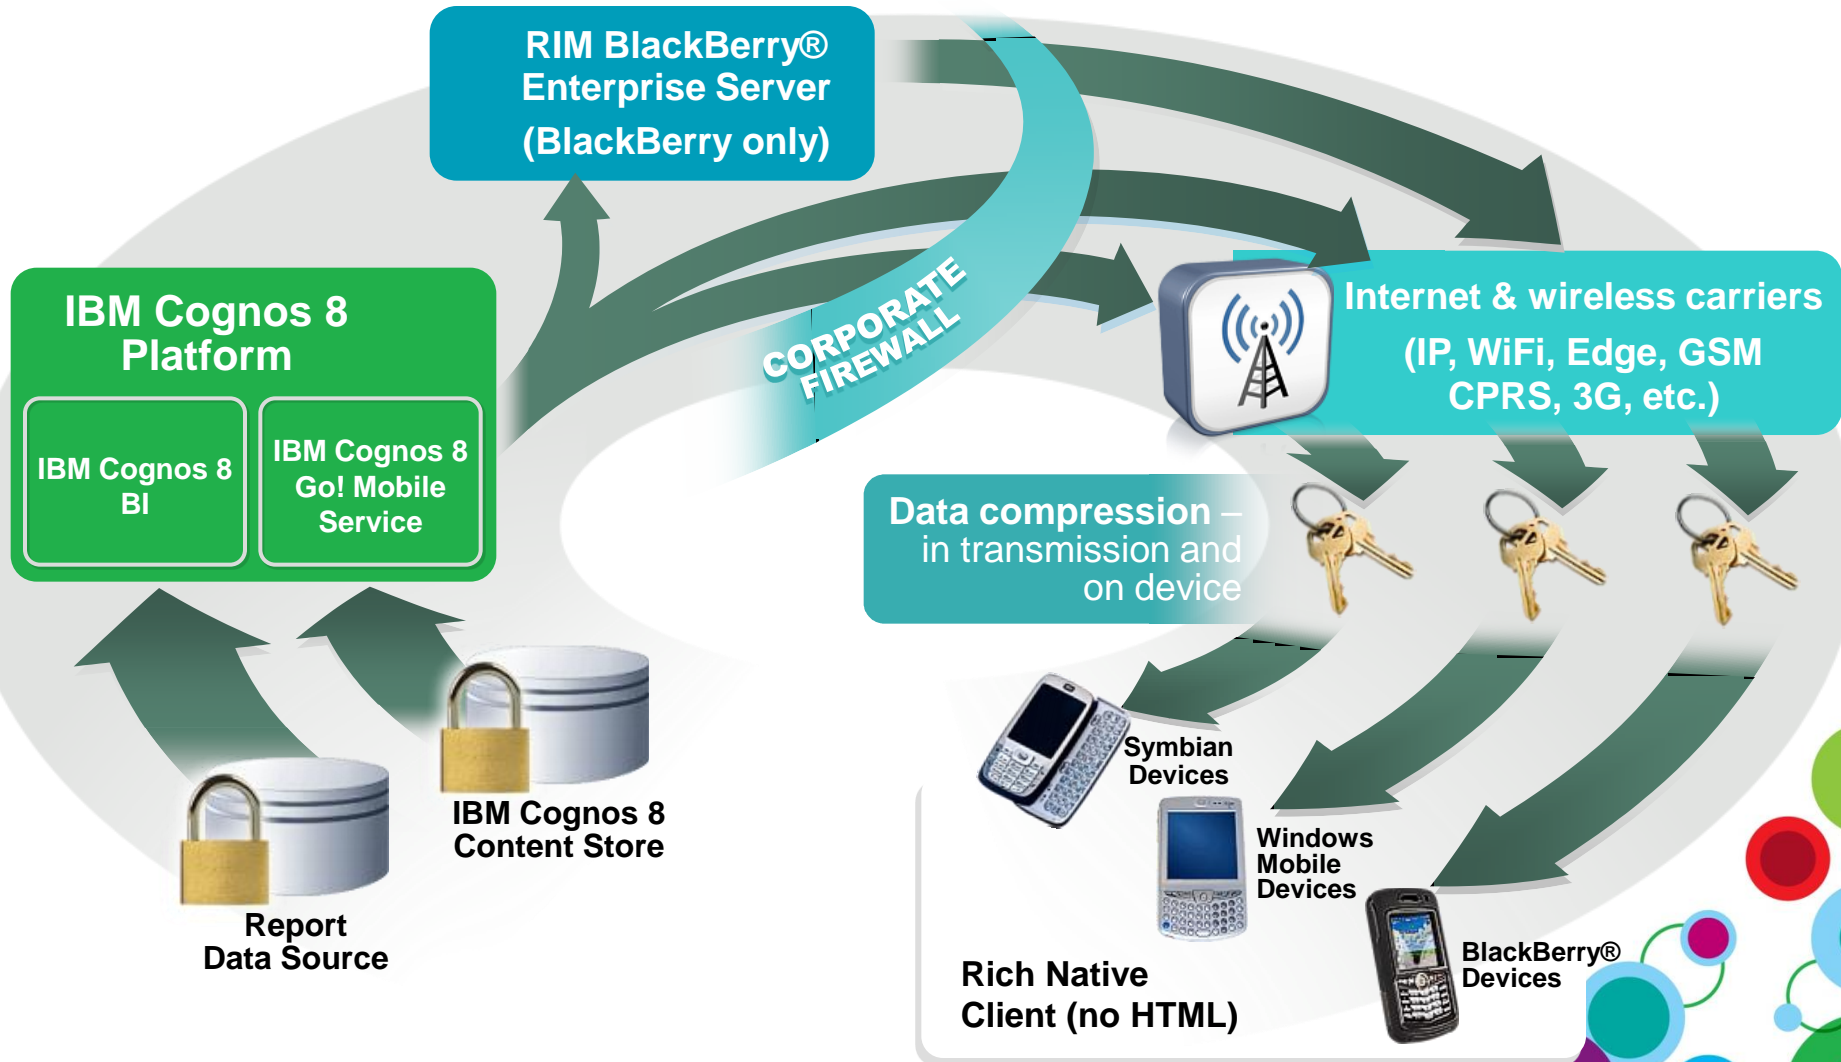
RIM BlackBerry® Enterprise Server (BlackBerry only)

IBM Cognos 8 Platform

IBM Cognos 8 BI

IBM Cognos 8 Go! Mobile Service

CORPORATE FIREWALL

Internet & wireless carriers (IP, WiFi, Edge, GSM CPRS, 3G, etc.)

Data compression – in transmission and on device

IBM Cognos 8 Content Store

Report Data Source

Symbian Devices

Windows Mobile Devices

BlackBerry® Devices

Rich Native Client (no HTML)